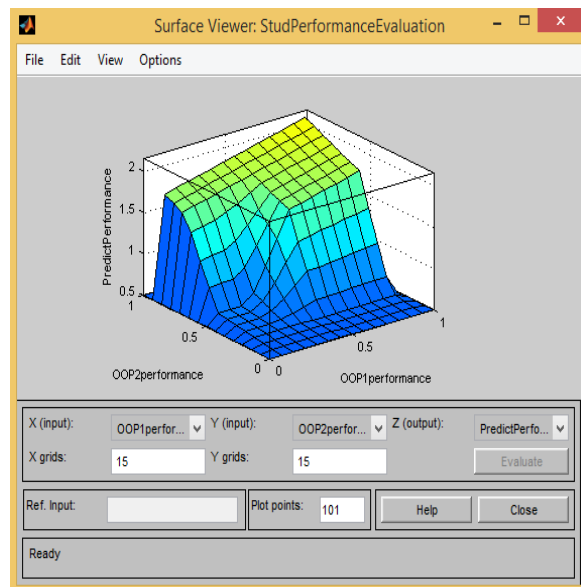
Surface Viewer: StudPerformanceEvaluation

File Edit View Options

2
1.5
1
0.5
PredictPerformance
1
0.5
0
OOP2performance
0
0.5
1
OOP1performance

X (input): OOP1perfor... Y (input): OOP2perfor... Z (output): PredictPerfo...
X grids: 15 Y grids: 15 Evaluate
Ref. Input: Plot points: 101 Help Close
Ready